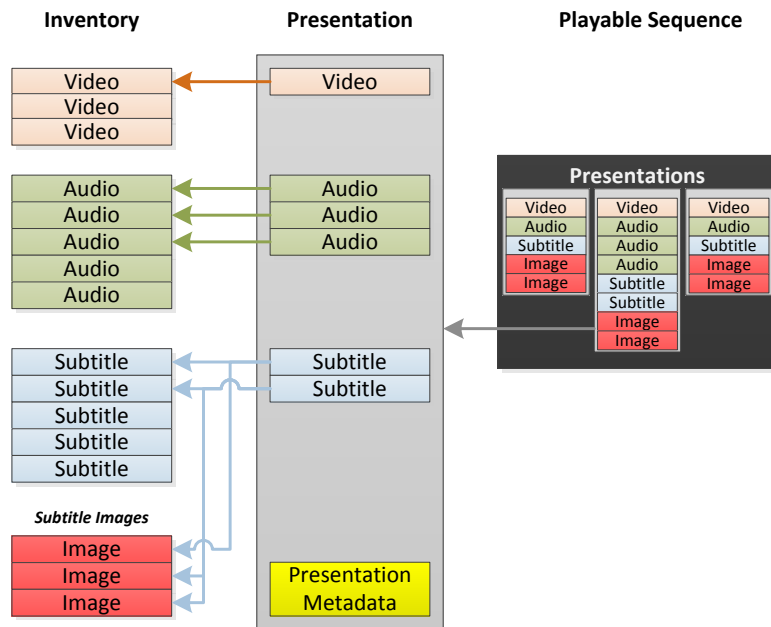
Inventory

Presentation

Playable Sequence

Video
Video
Video

Video

Audio
Audio
Audio
Audio
Audio

Audio
Audio
Audio

Presentations

Video
Audio
Subtitle
Image
Image

Video
Audio
Audio
Audio
Subtitle
Subtitle
Image
Image

Video
Audio
Subtitle
Image
Image

Subtitle
Subtitle
Subtitle
Subtitle
Subtitle

Subtitle
Subtitle

Subtitle Images

Image
Image
Image

Presentation Metadata